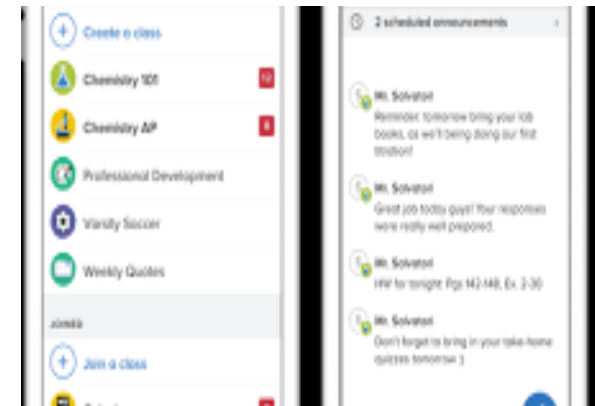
Create a class

Chemistry 101 12

Chemistry AP 8

Professional Development

Varsity Soccer

Weekly Quotes

JOINED

Join a class

2 scheduled announcements

Mr. Salvatori
Reminder: tomorrow bring your lab books, as we'll be doing our first titration!

Mr. Salvatori
Great job today guys! Your responses were really well prepared.

Mr. Salvatori
HW for tonight: Pgs 142-148, Ex. 2-30

Mr. Salvatori
Don't forget to bring in your take-home quizzes tomorrow :)